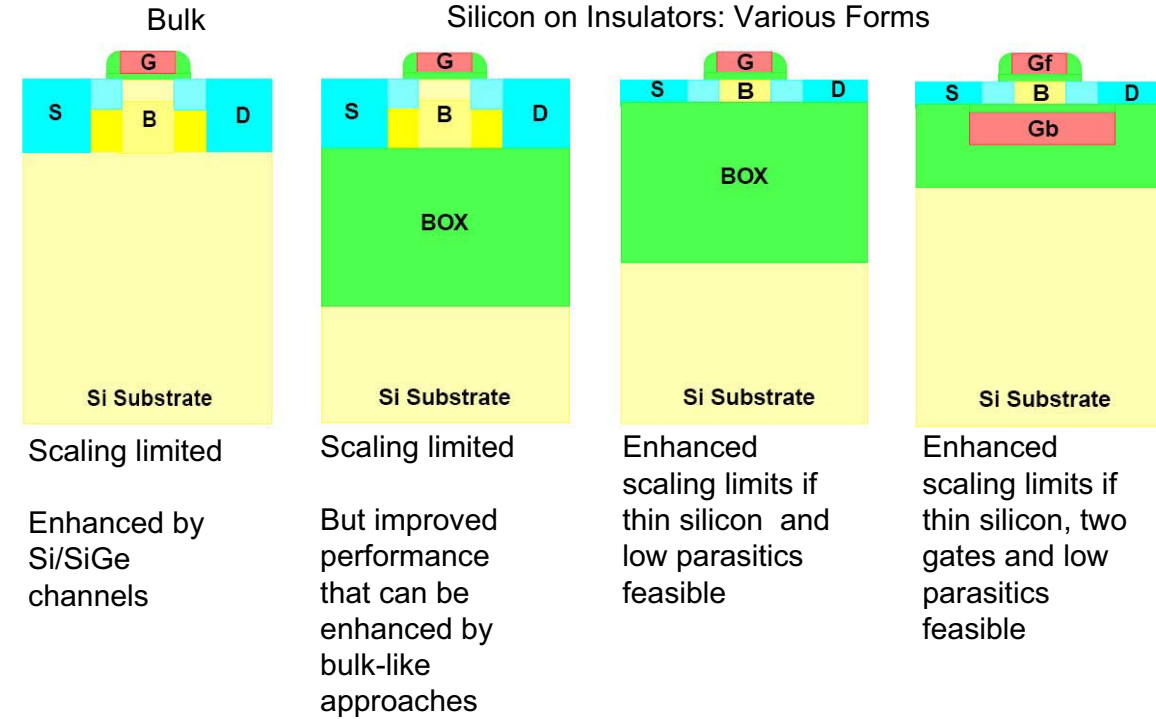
Bulk

Silicon on Insulators: Various Forms

G
S
B
D
Si Substrate

Scaling limited

Enhanced by Si/SiGe channels

G
S
B
D
BOX
Si Substrate

Scaling limited

But improved performance that can be enhanced by bulk-like approaches

G
S
B
D
BOX
Si Substrate

Enhanced scaling limits if thin silicon and low parasitics feasible

Gf
S
B
D
Gb
Si Substrate

Enhanced scaling limits if thin silicon, two gates and low parasitics feasible